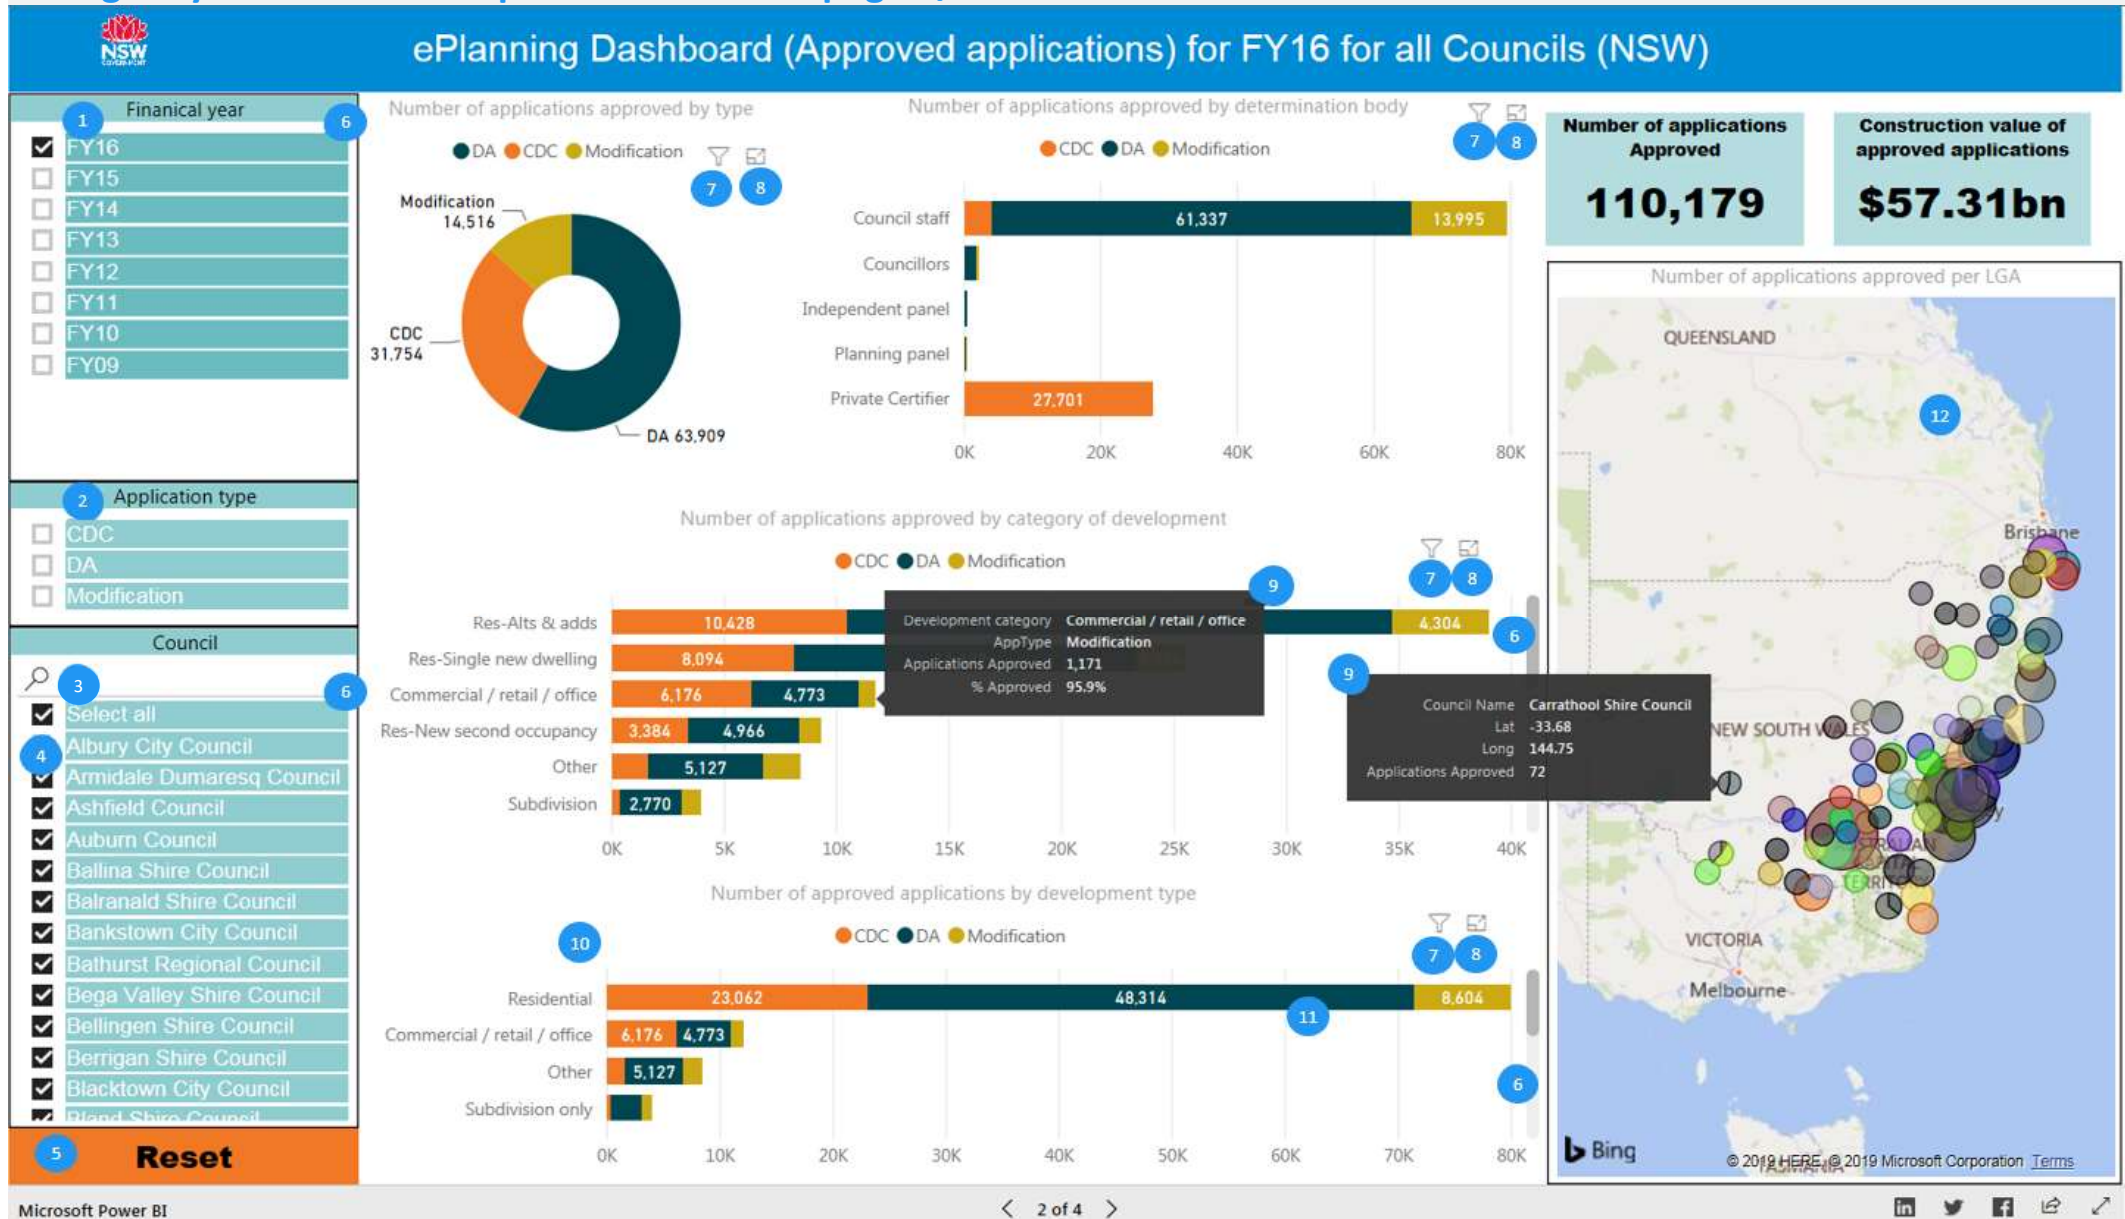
NSW

ePlanning Dashboard (Approved applications) for FY16 for all Councils (NSW)

Finanical year
1
6
FY16
FY15
FY14
FY13
FY12
FY11
FY10
FY09

Application type
2
CDC
DA
Modification

Council
3
6
Select all
4
Albury City Council
Armidale Dumaresq Council
Ashfield Council
Auburn Council
Ballina Shire Council
Balranald Shire Council
Bankstown City Council
Bathurst Regional Council
Bega Valley Shire Council
Bellingen Shire Council
Berrigan Shire Council
Blacktown City Council
Bland Shire Council

5
Reset

Number of applications approved by type
DA CDC Modification
7 8
Modification 14,516
CDC 31,754
DA 63,909

Number of applications approved by determination body
CDC DA Modification
7 8
Council staff 61,337 13,995
Councillors
Independent panel
Planning panel
Private Certifier 27,701
0K 20K 40K 60K 80K

Number of applications Approved
110,179

Construction value of approved applications
$57.31bn

Number of applications approved by category of development
CDC DA Modification
9
7 8
Res-Alts & adds 10,428 4,304
6
Res-Single new dwelling 8,094
Commercial / retail / office 6,176 4,773
Res-New second occupancy 3,384 4,966
Other 5,127
Subdivision 2,770
0K 5K 10K 15K 20K 25K 30K 35K 40K

| Development category | Commercial / retail / office |
|---|---|
| AppType | Modification |
| Applications Approved | 1,171 |
| % Approved | 95.9% |

9

| Council Name | Carrathool Shire Council |
|---|---|
| Lat | -33.68 |
| Long | 144.75 |
| Applications Approved | 72 |

Number of approved applications by development type
10
CDC DA Modification
7 8
Residential 23,062 48,314 8,604
11
Commercial / retail / office 6,176 4,773
Other 5,127
6
Subdivision only
0K 10K 20K 30K 40K 50K 60K 70K 80K

Number of applications approved per LGA
QUEENSLAND
12
Brisbane
NEW SOUTH WALES
VICTORIA
Melbourne
Bing
© 2019 HERE, © 2019 Microsoft Corporation Terms

Microsoft Power BI
2 of 4